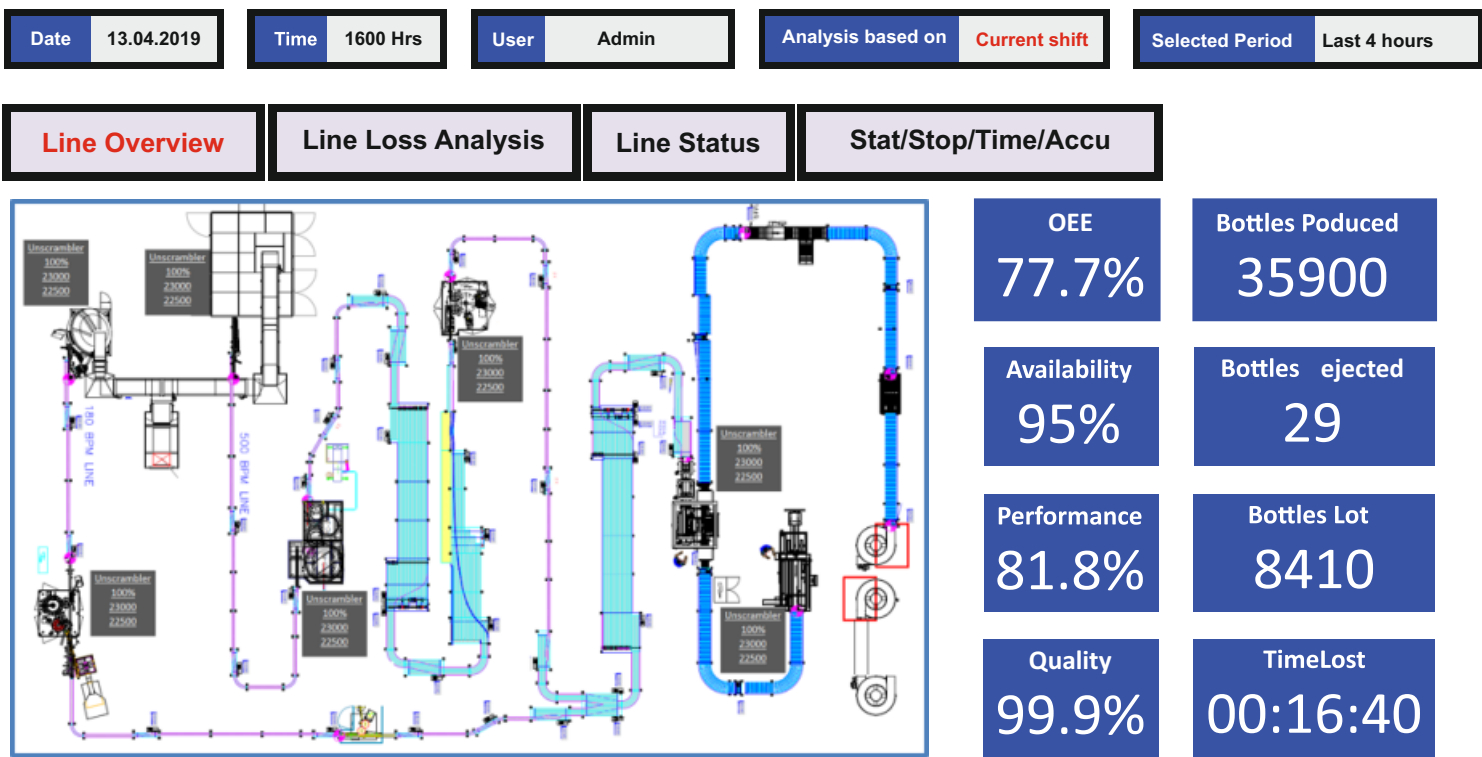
Date 13.04.2019

Time 1600 Hrs

User Admin

Analysis based on Current shift

Selected Period Last 4 hours

Line Overview

Line Loss Analysis

Line Status

Stat/Stop/Time/Accu

Unscrambler
100%
23000
22500

Unscrambler
100%
23000
22500

180 BPM LINE

500 BPM LINE

Unscrambler
100%
23000
22500

Unscrambler
100%
23000
22500

Unscrambler
100%
23000
22500

Unscrambler
100%
23000
22500

Unscrambler
100%
23000
22500

OEE
77.7%

Bottles Poduced
35900

Availability
95%

Bottles ejected
29

Performance
81.8%

Bottles Lot
8410

Quality
99.9%

TimeLost
00:16:40